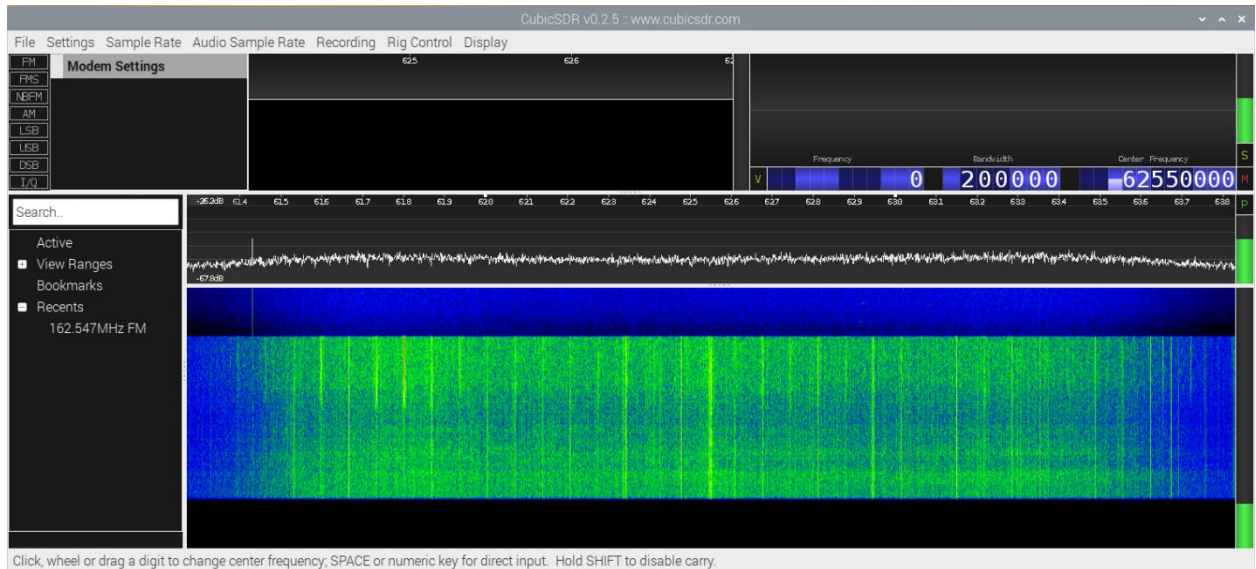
CubicSDR v0.2.5 :: www.cubicsdr.com

File Settings Sample Rate Audio Sample Rate Recording Rig Control Display

FM
FMS
NBFM
AM
LSB
USB
DSB
I/Q

Modem Settings

625 626 62

Frequency Bandwidth Center Frequency

V 0 200000 62550000

S M P

Search..

Active
View Ranges
Bookmarks
Recents
162.547MHz FM

-26.2dB 61.4 61.5 61.6 61.7 61.8 61.9 62.0 62.1 62.2 62.3 62.4 62.5 62.6 62.7 62.8 62.9 63.0 63.1 63.2 63.3 63.4 63.5 63.6 63.7 63.8

-67.8dB

Click, wheel or drag a digit to change center frequency; SPACE or numeric key for direct input. Hold SHIFT to disable carry.